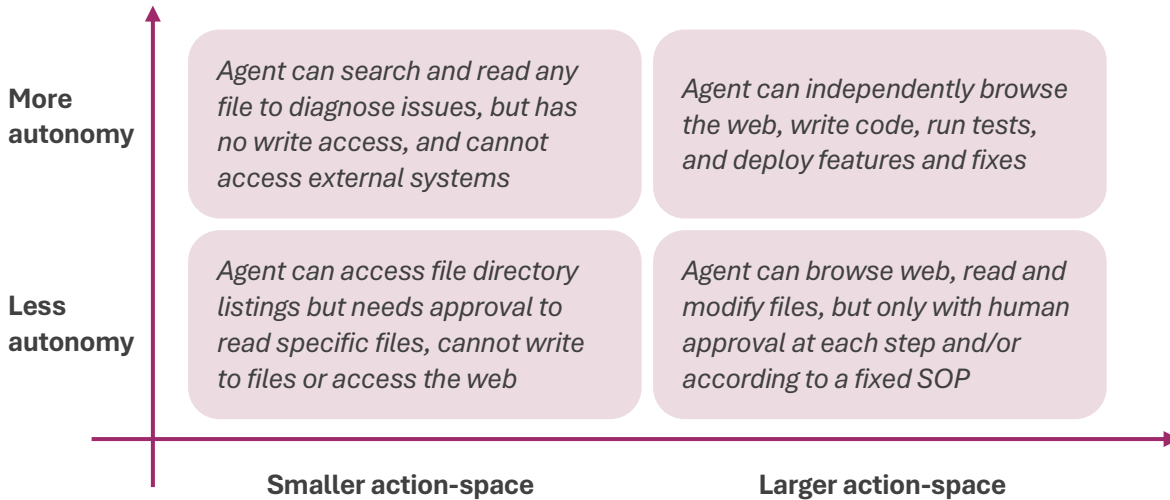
More autonomy

Agent can search and read any file to diagnose issues, but has no write access, and cannot access external systems

Agent can independently browse the web, write code, run tests, and deploy features and fixes

Less autonomy

Agent can access file directory listings but needs approval to read specific files, cannot write to files or access the web

Agent can browse web, read and modify files, but only with human approval at each step and/or according to a fixed SOP

Smaller action-space

Larger action-space